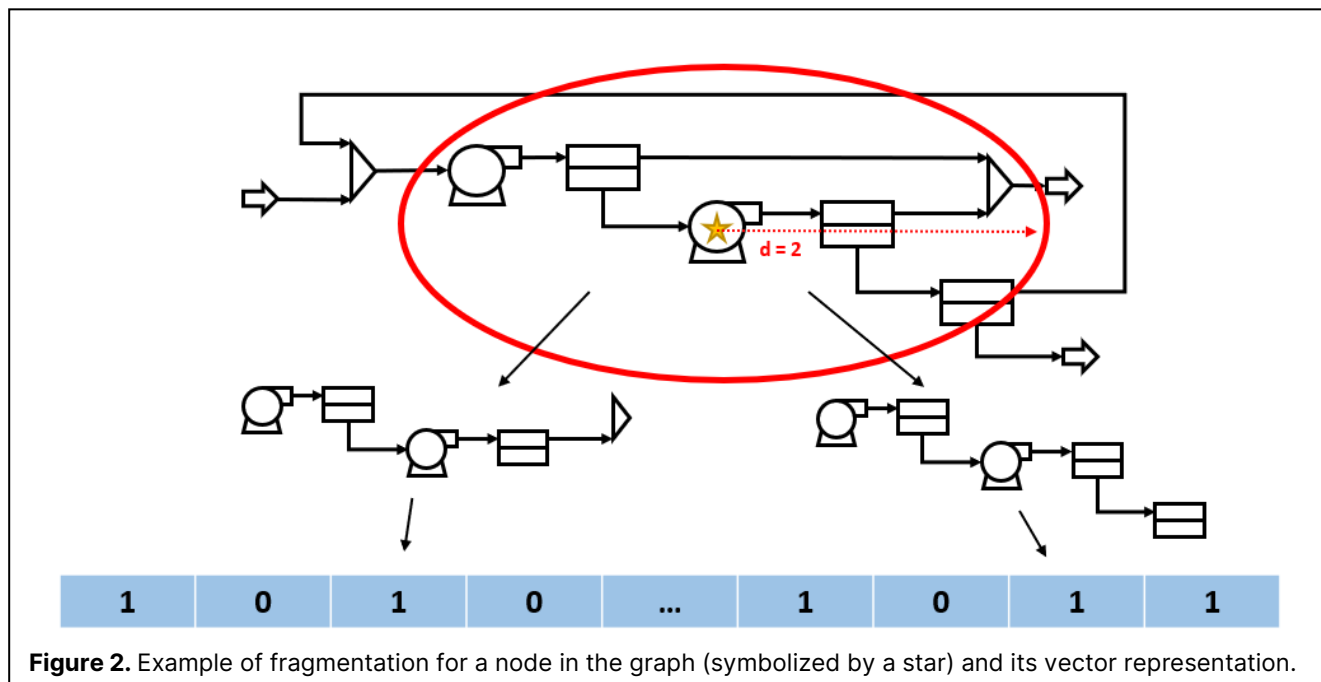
d = 2

| 1 | 0 | 1 | 0 | ... | 1 | 0 | 1 | 1 |
|---|---|---|---|---|---|---|---|---|

**Figure 2.** Example of fragmentation for a node in the graph (symbolized by a star) and its vector representation.